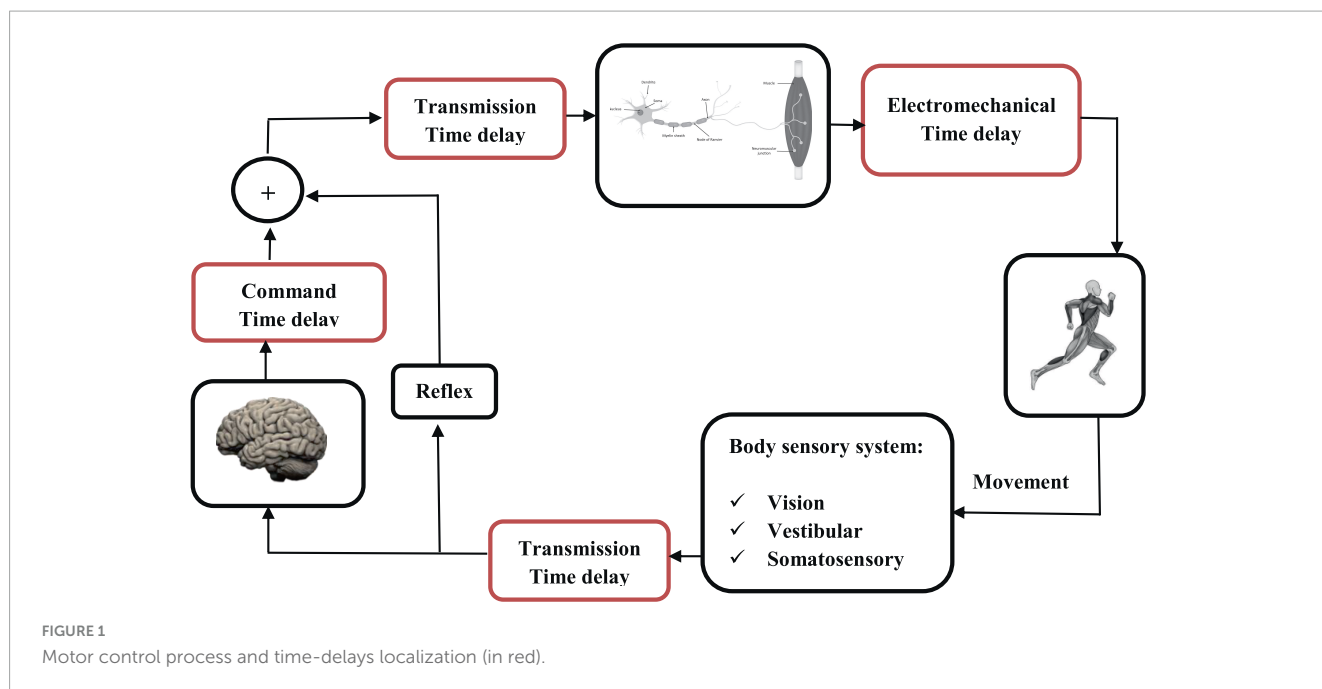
Transmission Time delay

Dendrite

Soma

Nucleus

Axon

Myelin sheath

Node of Ranvier

Muscle

Neuromuscular junction

Electromechanical Time delay

+

Command Time delay

Reflex

Body sensory system:

✓ Vision
✓ Vestibular
✓ Somatosensory

Movement

Transmission Time delay

FIGURE 1
Motor control process and time-delays localization (in red).